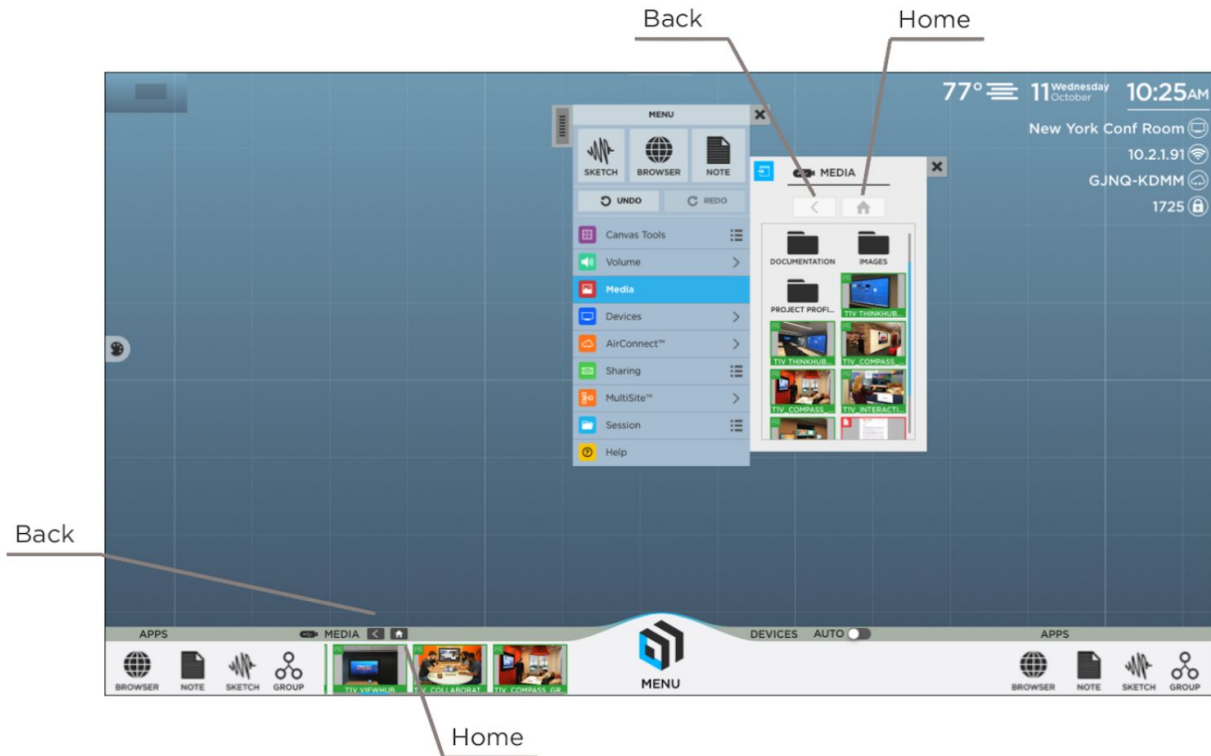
Back

Home

77° 11 Wednesday October 10:25AM

New York Conf Room

10.2.1.91

GJNQ-KDMM

1725

MENU

SKETCH

BROWSER

NOTE

UNDO

REDO

Canvas Tools

Volume

Media

Devices

AirConnect™

Sharing

MultiSite™

Session

Help

MEDIA

DOCUMENTATION

IMAGES

PROJECT PROFI...

TIV THINKHUB...

TIV THINKHUB...

TIV_COMPASS...

TIV_COMPASS...

TIV_INTERACTI...

Back

APPS

MEDIA

DEVICES AUTO

APPS

BROWSER

NOTE

SKETCH

GROUP

TIV VIEWHUB

TIV COLLABORAT...

TIV COMPASS GR...

MENU

BROWSER

NOTE

SKETCH

GROUP

Home